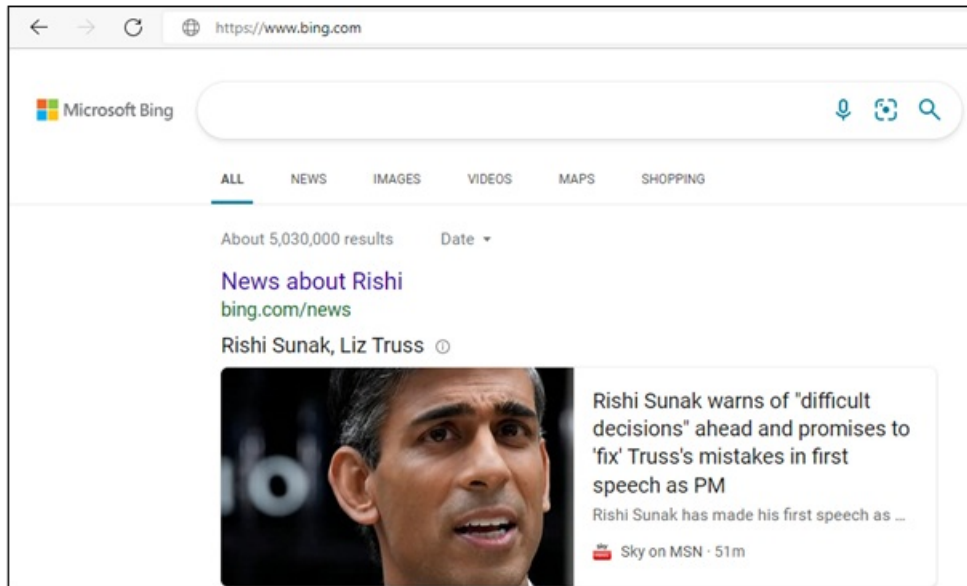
https://www.bing.com

Microsoft Bing

ALL NEWS IMAGES VIDEOS MAPS SHOPPING

About 5,030,000 results Date

News about Rishi
bing.com/news

Rishi Sunak, Liz Truss

Rishi Sunak warns of "difficult decisions" ahead and promises to 'fix' Truss's mistakes in first speech as PM

Rishi Sunak has made his first speech as ...

Sky on MSN · 51m